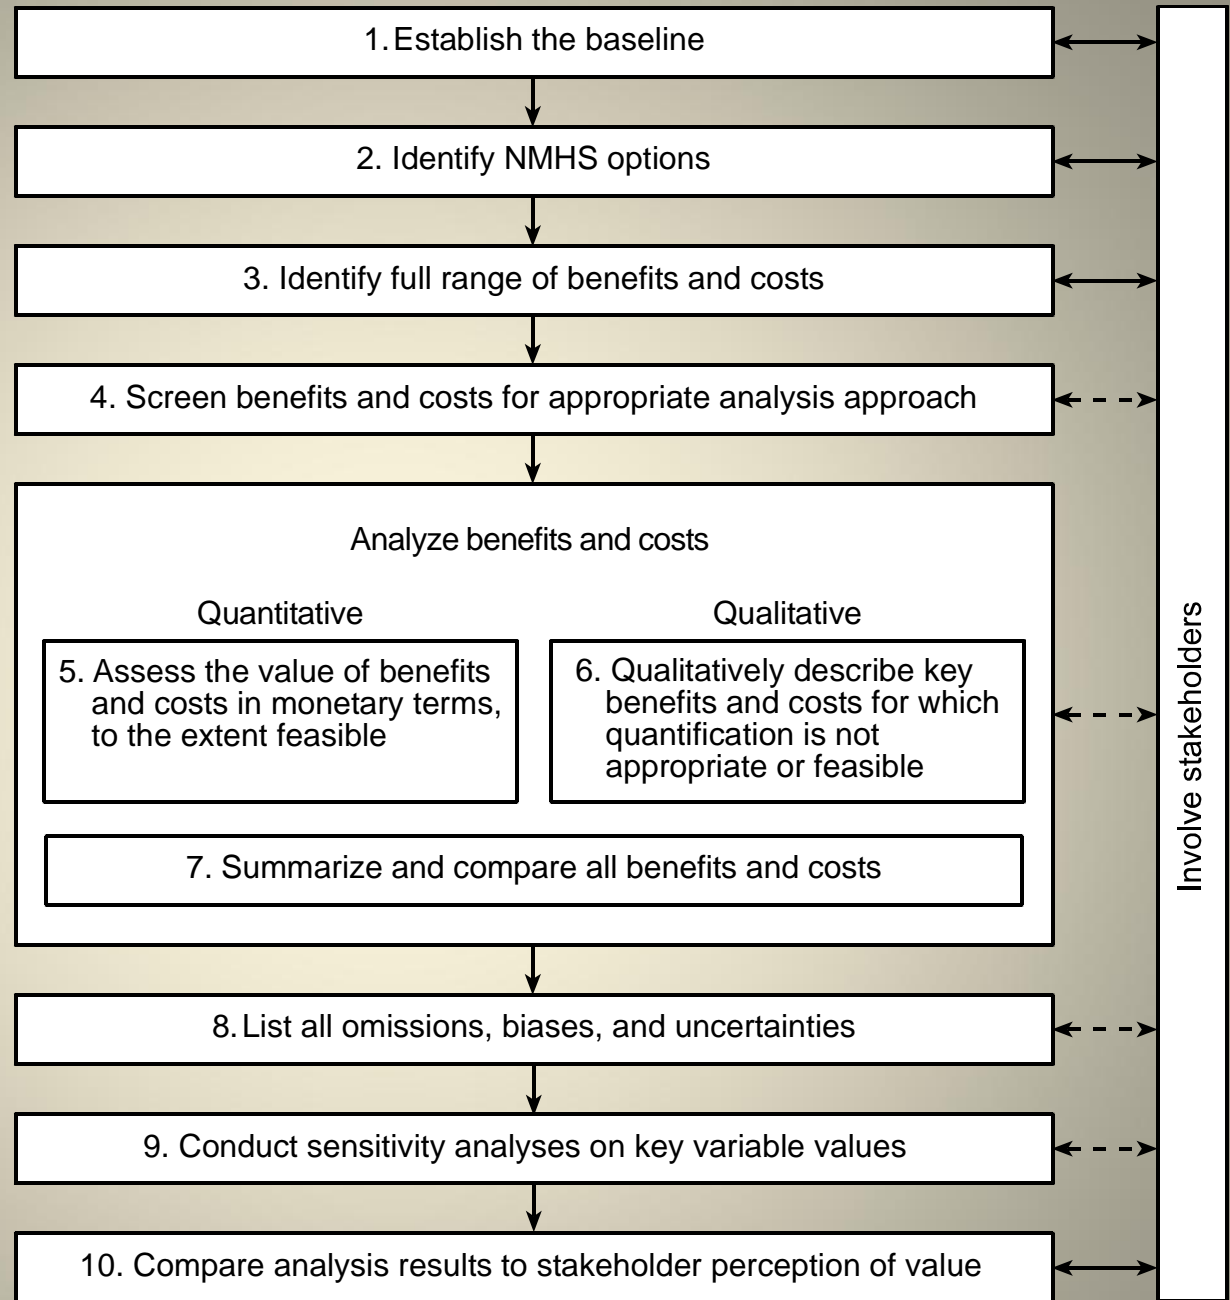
1. Establish the baseline

2. Identify NMHS options

3. Identify full range of benefits and costs

4. Screen benefits and costs for appropriate analysis approach

Analyze benefits and costs

Quantitative

5. Assess the value of benefits and costs in monetary terms, to the extent feasible

Qualitative

6. Qualitatively describe key benefits and costs for which quantification is not appropriate or feasible

7. Summarize and compare all benefits and costs

8. List all omissions, biases, and uncertainties

9. Conduct sensitivity analyses on key variable values

10. Compare analysis results to stakeholder perception of value

Involve stakeholders